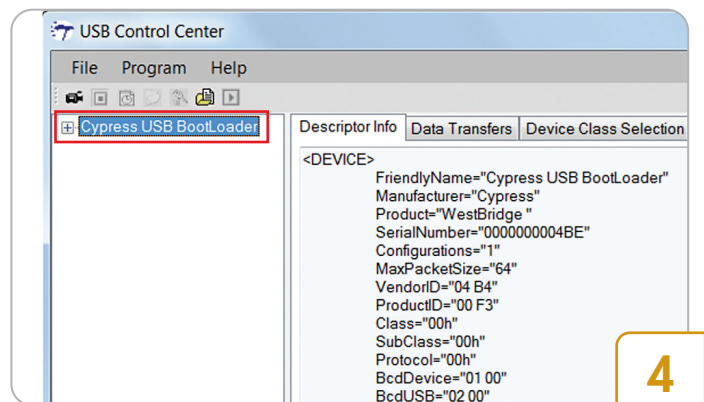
USB Control Center

File Program Help

Cypress USB BootLoader

Descriptor Info | Data Transfers | Device Class Selection

<DEVICE>
FriendlyName="Cypress USB BootLoader"
Manufacturer="Cypress"
Product="WestBridge "
SerialNumber="0000000004BE"
Configurations="1"
MaxPacketSize="64"
VendorID="04 B4"
ProductID="00 F3"
Class="00h"
SubClass="00h"
Protocol="00h"
BcdDevice="01 00"
BcdUSB="02 00"

4